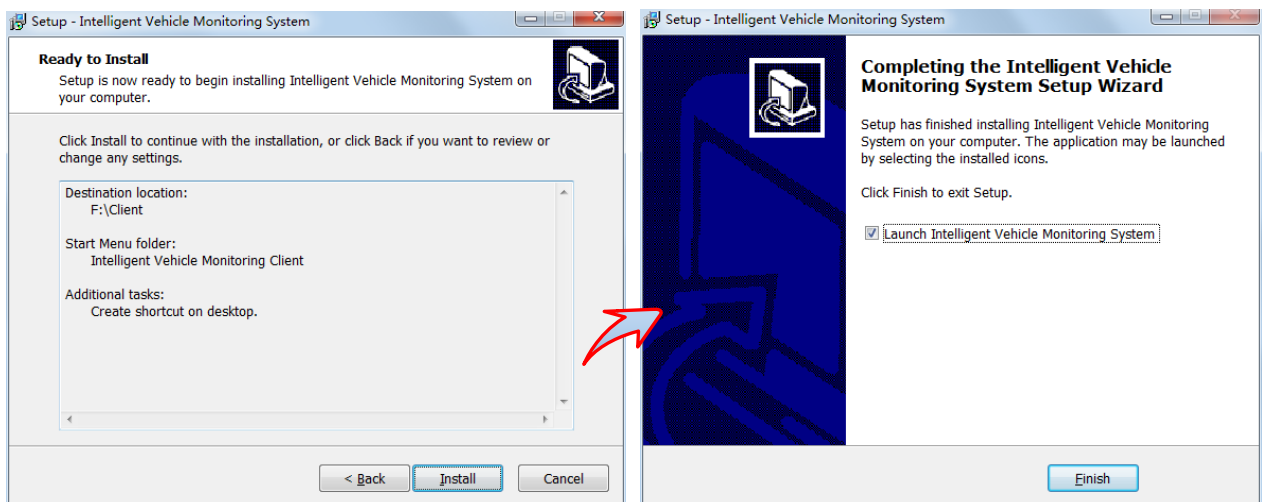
Setup - Intelligent Vehicle Monitoring System

Ready to Install
Setup is now ready to begin installing Intelligent Vehicle Monitoring System on your computer.

Click Install to continue with the installation, or click Back if you want to review or change any settings.

Destination location:
F:\Client

Start Menu folder:
Intelligent Vehicle Monitoring Client

Additional tasks:
Create shortcut on desktop.

< Back
Install
Cancel

Setup - Intelligent Vehicle Monitoring System

Completing the Intelligent Vehicle Monitoring System Setup Wizard

Setup has finished installing Intelligent Vehicle Monitoring System on your computer. The application may be launched by selecting the installed icons.

Click Finish to exit Setup.

Launch Intelligent Vehicle Monitoring System

Finish